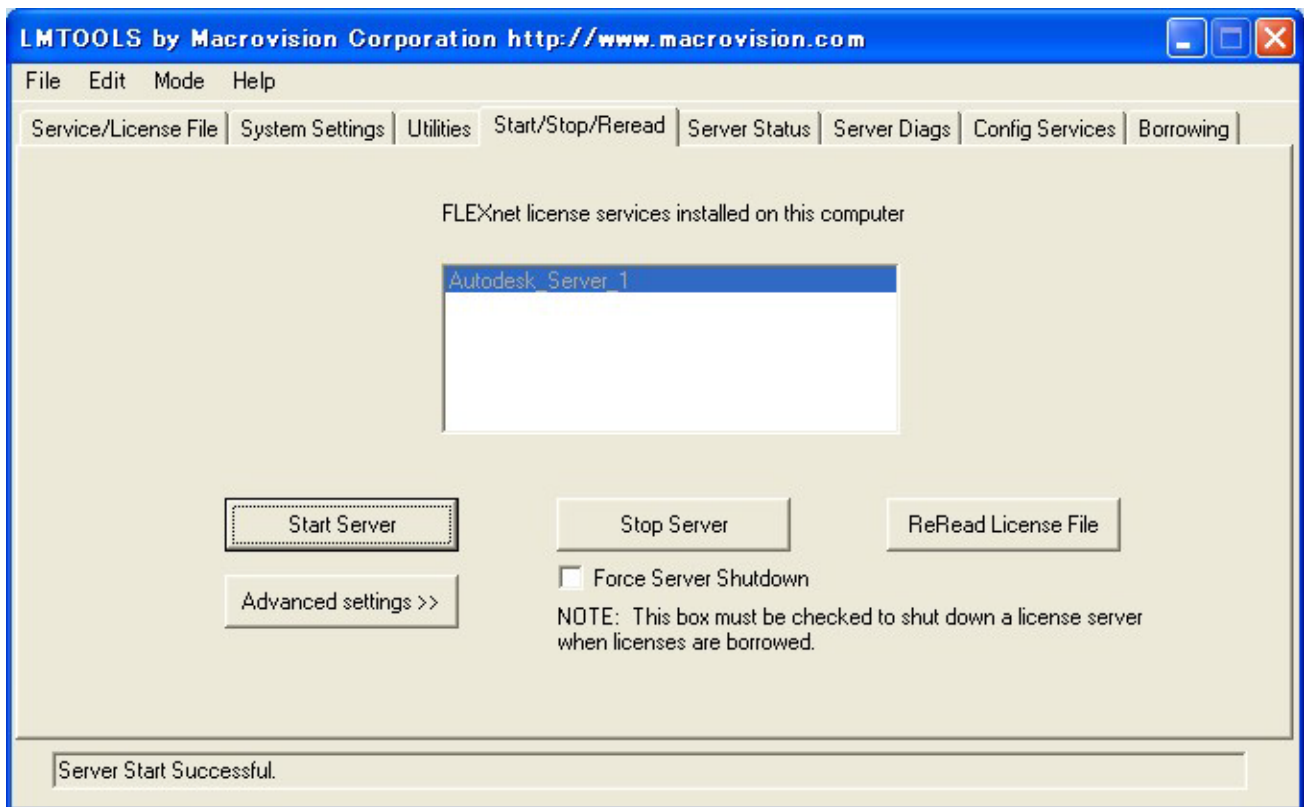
LMTOOLS by Macrovision Corporation http://www.macrovision.com

File Edit Mode Help

Service/License File | System Settings | Utilities | Start/Stop/Reread | Server Status | Server Diags | Config Services | Borrowing

FLEXnet license services installed on this computer

Autodesk_Server_1

Start Server

Stop Server

ReRead License File

Force Server Shutdown

Advanced settings >>

NOTE: This box must be checked to shut down a license server when licenses are borrowed.

Server Start Successful.